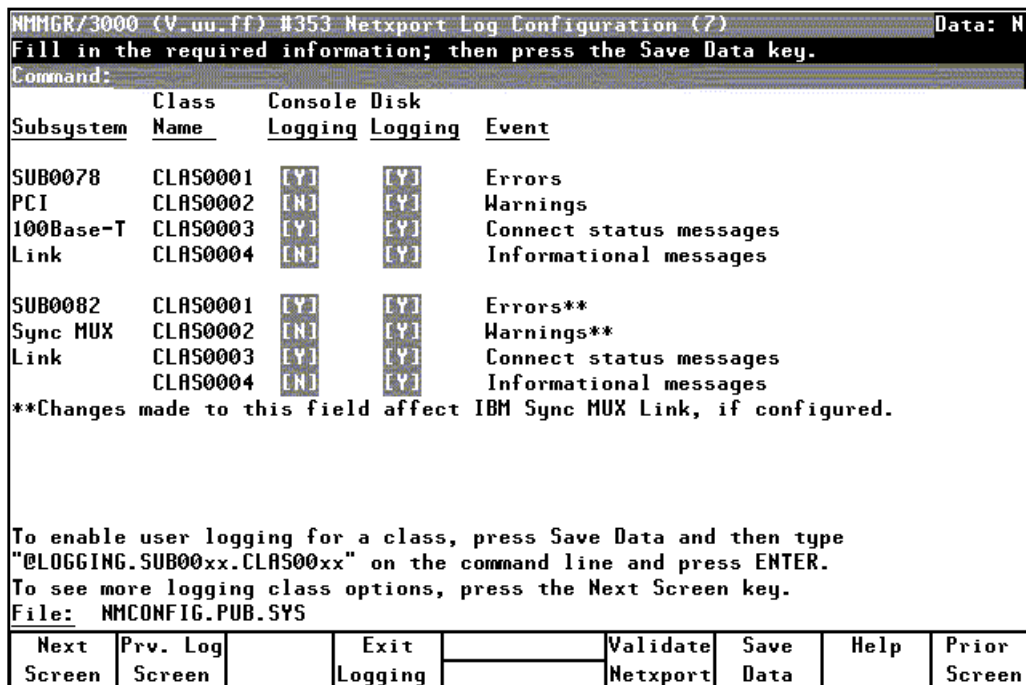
NMMGR/3000 (V.uu.ff) #353 Netxport Log Configuration (7) Data: N
Fill in the required information; then press the Save Data key.
Command:

| Subsystem | Class Name | Console Logging | Disk Logging | Event |
|---|---|---|---|---|
| SUB0078 | CLAS0001 | [Y] | [Y] | Errors |
| PCI | CLAS0002 | [N] | [Y] | Warnings |
| 100Base-T | CLAS0003 | [Y] | [Y] | Connect status messages |
| Link | CLAS0004 | [N] | [Y] | Informational messages |
| SUB0082 | CLAS0001 | [Y] | [Y] | Errors** |
| Sync MUX | CLAS0002 | [N] | [Y] | Warnings** |
| Link | CLAS0003 | [Y] | [Y] | Connect status messages |
| | CLAS0004 | [N] | [Y] | Informational messages |

**Changes made to this field affect IBM Sync MUX Link, if configured.

To enable user logging for a class, press Save Data and then type "@LOGGING.SUB00xx.CLAS00xx" on the command line and press ENTER.
To see more logging class options, press the Next Screen key.
File: NMCONFIG.PUB.SYS

| Next Screen | Prv. Log Screen | | Exit Logging | | Validate Netxport | Save Data | Help | Prior Screen |
|---|---|---|---|---|---|---|---|---|